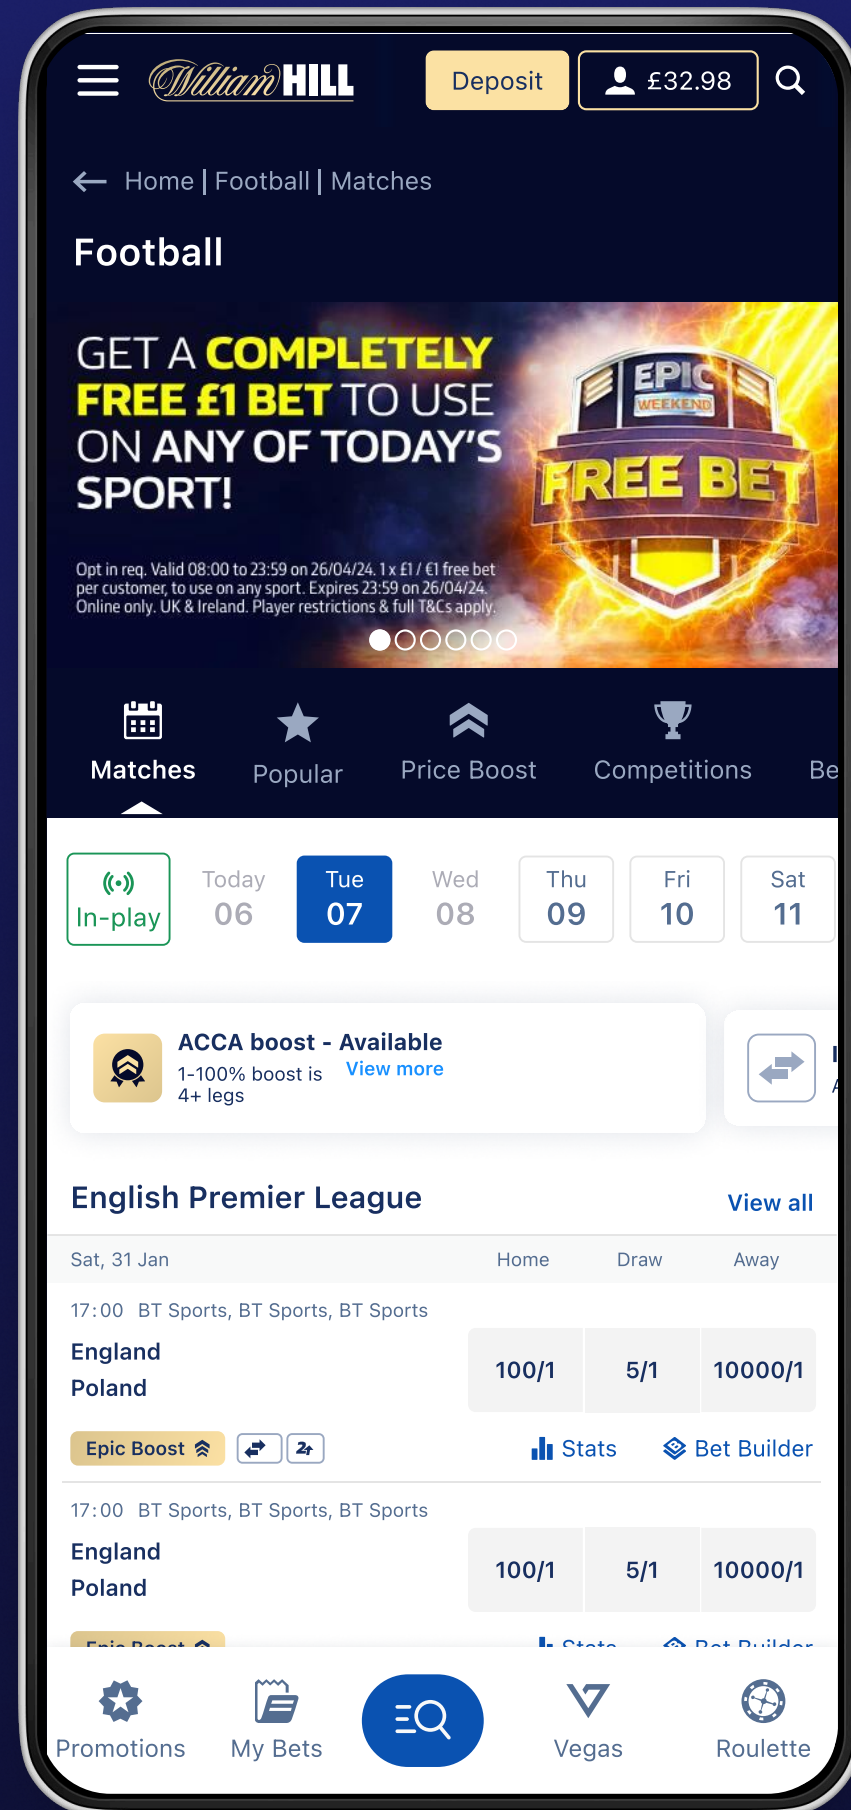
William HILL Deposit £32.98

Home | Football | Matches

Football

GET A COMPLETELY FREE £1 BET TO USE ON ANY OF TODAY'S SPORT!

EPIC WEEKEND FREE BET

Opt in req. Valid 08:00 to 23:59 on 26/04/24. 1 x £1 / €1 free bet per customer, to use on any sport. Expires 23:59 on 26/04/24. Online only. UK & Ireland. Player restrictions & full T&Cs apply.

Matches Popular Price Boost Competitions Be

In-play Today 06 Tue 07 Wed 08 Thu 09 Fri 10 Sat 11

ACCA boost - Available
1-100% boost is 4+ legs
View more

English Premier League View all

| Sat, 31 Jan | Home | Draw | Away |
|---|---|---|---|
| 17:00 BT Sports, BT Sports, BT Sports England Poland | 100/1 | 5/1 | 10000/1 |

Epic Boost Stats Bet Builder

| 17:00 BT Sports, BT Sports, BT Sports England Poland | 100/1 | 5/1 | 10000/1 |
|---|---|---|---|

Promotions My Bets Vegas Roulette